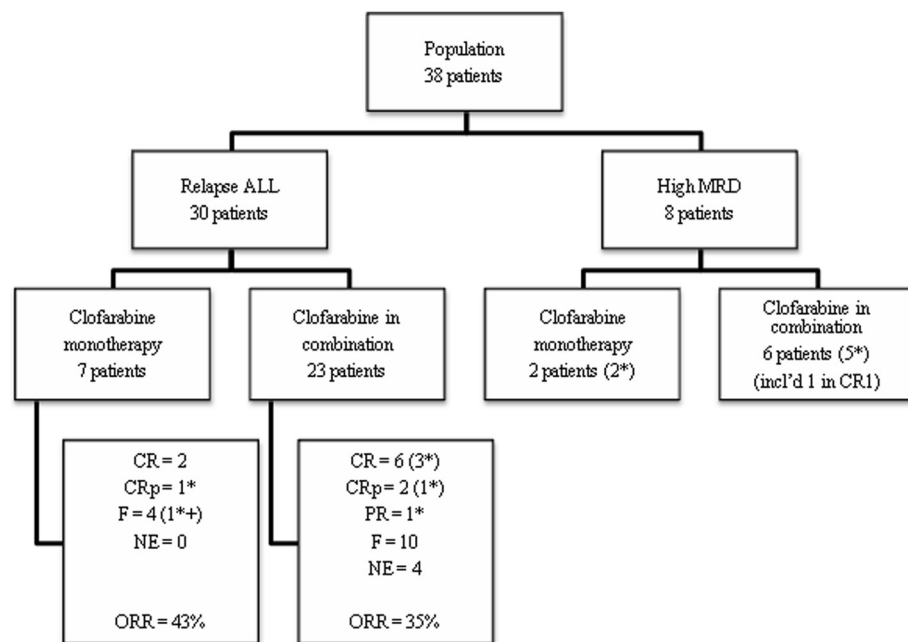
Population
38 patients

Relapse ALL
30 patients

High MRD
8 patients

Clofarabine monotherapy
7 patients

Clofarabine in combination
23 patients

Clofarabine monotherapy
2 patients (2*)

Clofarabine in combination
6 patients (5*)
(incl'd 1 in CR1)

CR = 2
CRp = 1*
F = 4 (1*+)
NE = 0

ORR = 43%

CR = 6 (3*)
CRp = 2 (1*)
PR = 1*
F = 10
NE = 4

ORR = 35%